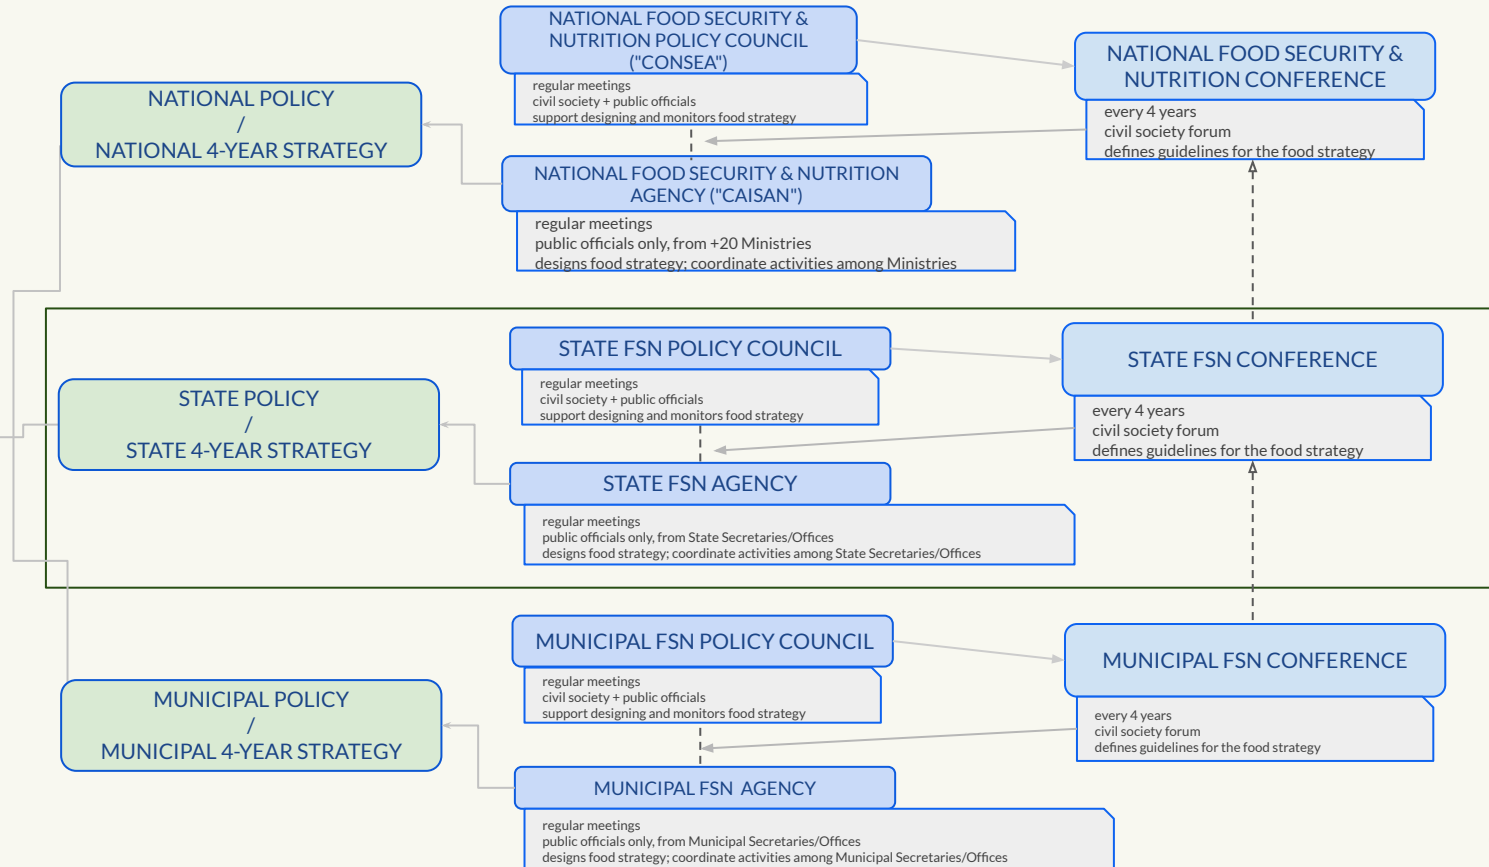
NATIONAL FOOD SECURITY & NUTRITION POLICY COUNCIL ("CONSEA")

regular meetings
civil society + public officials
support designing and monitors food strategy

NATIONAL FOOD SECURITY & NUTRITION CONFERENCE

every 4 years
civil society forum
defines guidelines for the food strategy

NATIONAL POLICY / NATIONAL 4-YEAR STRATEGY

NATIONAL FOOD SECURITY & NUTRITION AGENCY ("CAISAN")

regular meetings
public officials only, from +20 Ministries
designs food strategy; coordinate activities among Ministries

STATE FSN POLICY COUNCIL

regular meetings
civil society + public officials
support designing and monitors food strategy

STATE FSN CONFERENCE

every 4 years
civil society forum
defines guidelines for the food strategy

STATE POLICY / STATE 4-YEAR STRATEGY

STATE FSN AGENCY

regular meetings
public officials only, from State Secretaries/Offices
designs food strategy; coordinate activities among State Secretaries/Offices

MUNICIPAL FSN POLICY COUNCIL

regular meetings
civil society + public officials
support designing and monitors food strategy

MUNICIPAL FSN CONFERENCE

every 4 years
civil society forum
defines guidelines for the food strategy

MUNICIPAL POLICY / MUNICIPAL 4-YEAR STRATEGY

MUNICIPAL FSN AGENCY

regular meetings
public officials only, from Municipal Secretaries/Offices
designs food strategy; coordinate activities among Municipal Secretaries/Offices